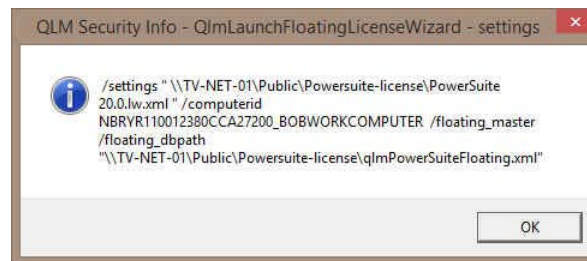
QLM Security Info - QlmLaunchFloatingLicenseWizard - settings

/settings " \\TV-NET-01\Public\Powersuite-license\PowerSuite 20.0.lw.xml " /computerid NBRYR110012380CCA27200_BOBWORKCOMPUTER /floating_master /floating_dbpath "\\TV-NET-01\Public\Powersuite-license\qlmPowerSuiteFloating.xml"

OK